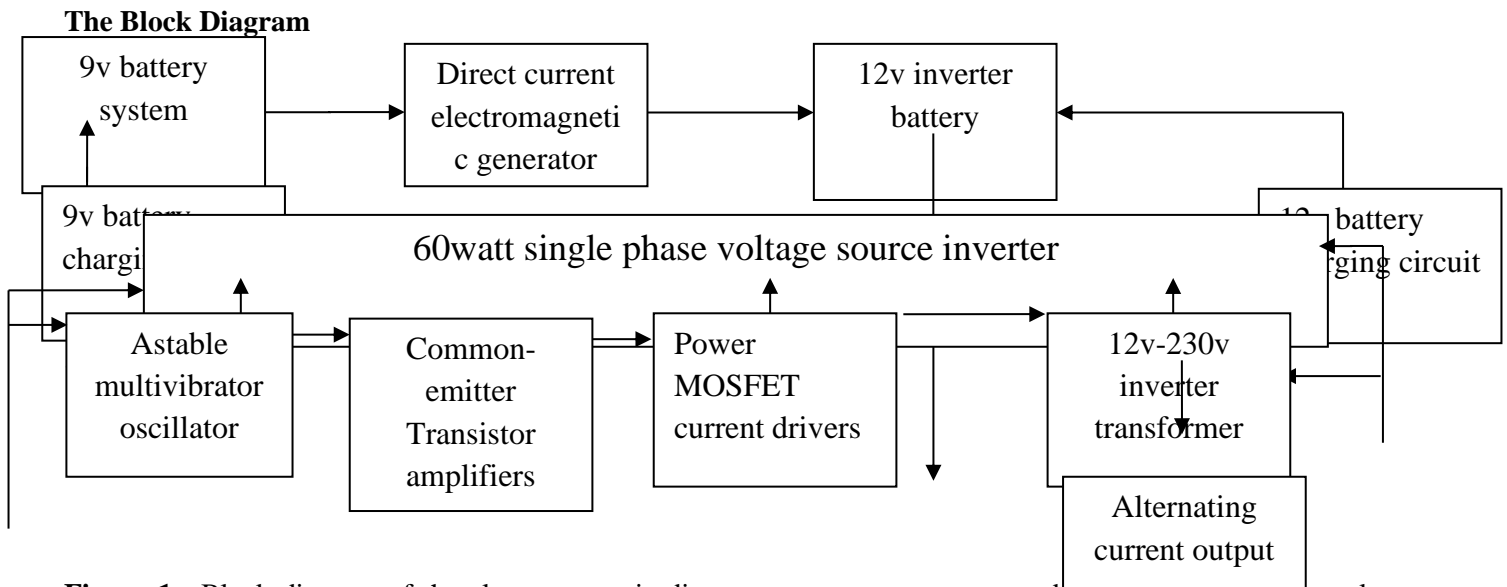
**The Block Diagram**

9v battery system

Direct current electromagnetic generator

12v inverter battery

9v battery chargi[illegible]

12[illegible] battery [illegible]rging circuit

60watt single phase voltage source inverter

Astable multivibrator oscillator

Common-emitter Transistor amplifiers

Power MOSFET current drivers

12v-230v inverter transformer

Alternating current output

**Figure 1:** Block diagram of the electromagnetic di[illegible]